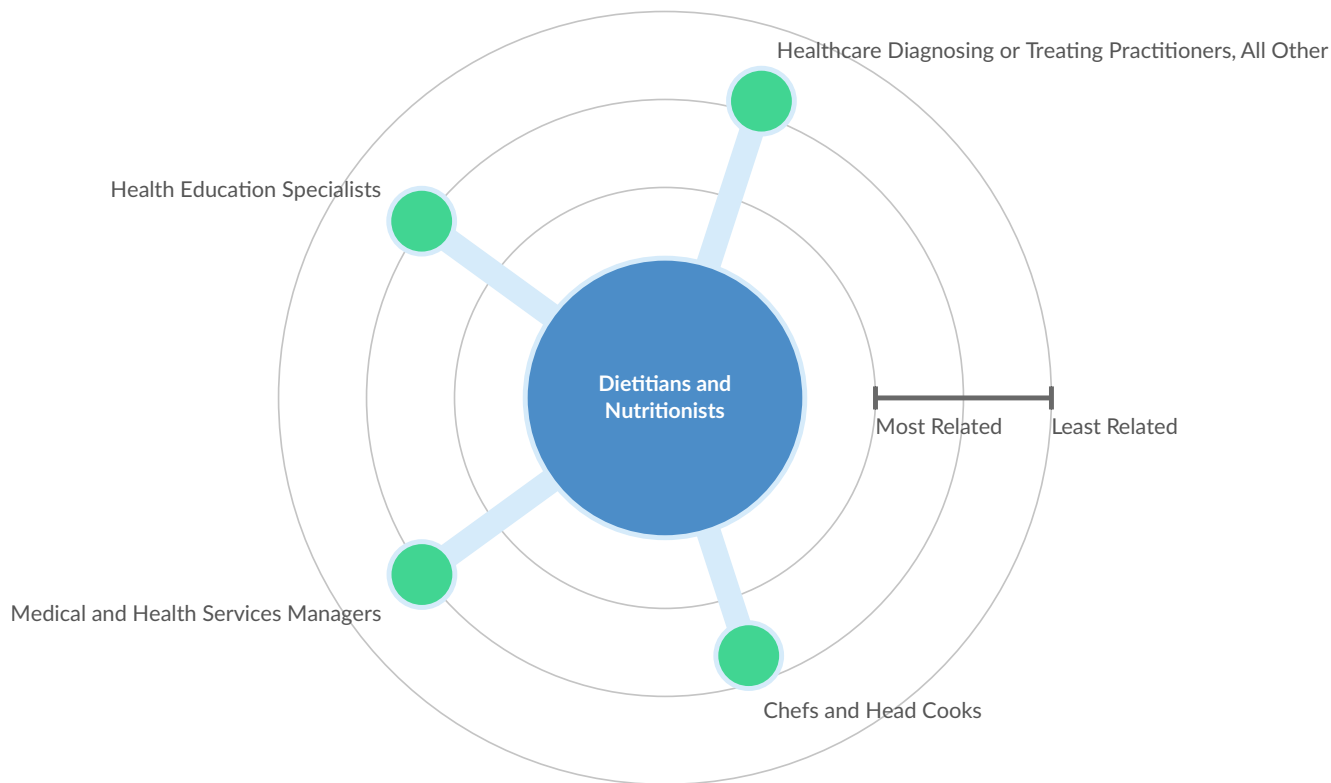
Healthcare Diagnosing or Treating Practitioners, All Other

Health Education Specialists

Dietitians and Nutritionists

Most Related

Least Related

Medical and Health Services Managers

Chefs and Head Cooks